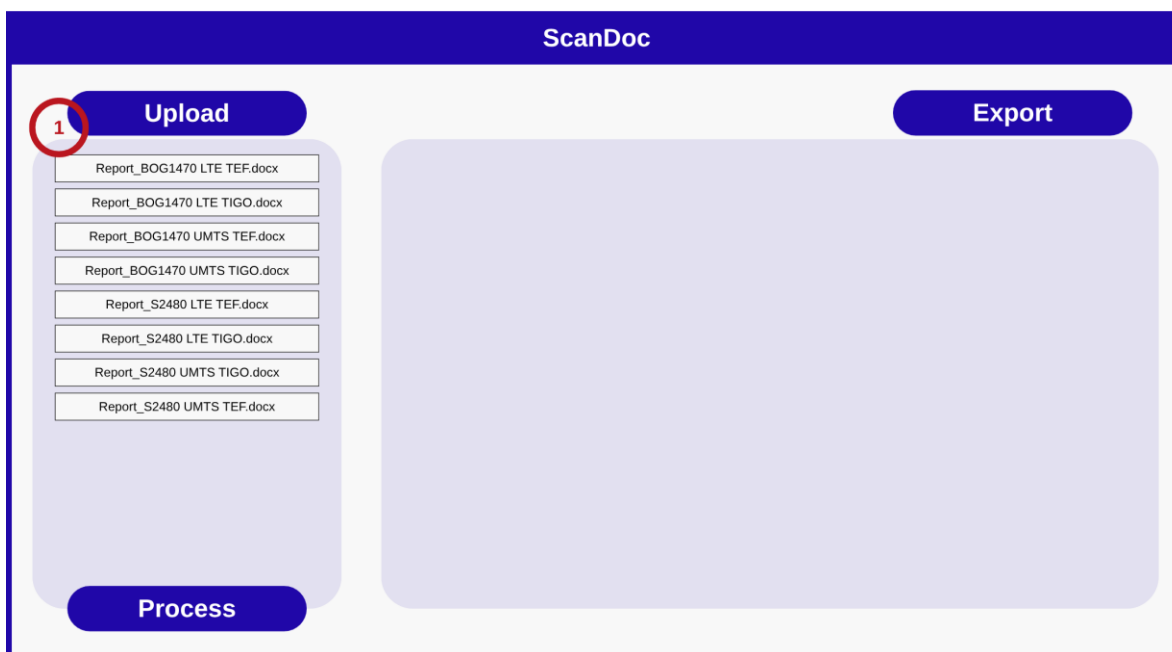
ScanDoc

1

Upload

Export

Report_BOG1470 LTE TEF.docx
Report_BOG1470 LTE TIGO.docx
Report_BOG1470 UMTS TEF.docx
Report_BOG1470 UMTS TIGO.docx
Report_S2480 LTE TEF.docx
Report_S2480 LTE TIGO.docx
Report_S2480 UMTS TIGO.docx
Report_S2480 UMTS TEF.docx

Process